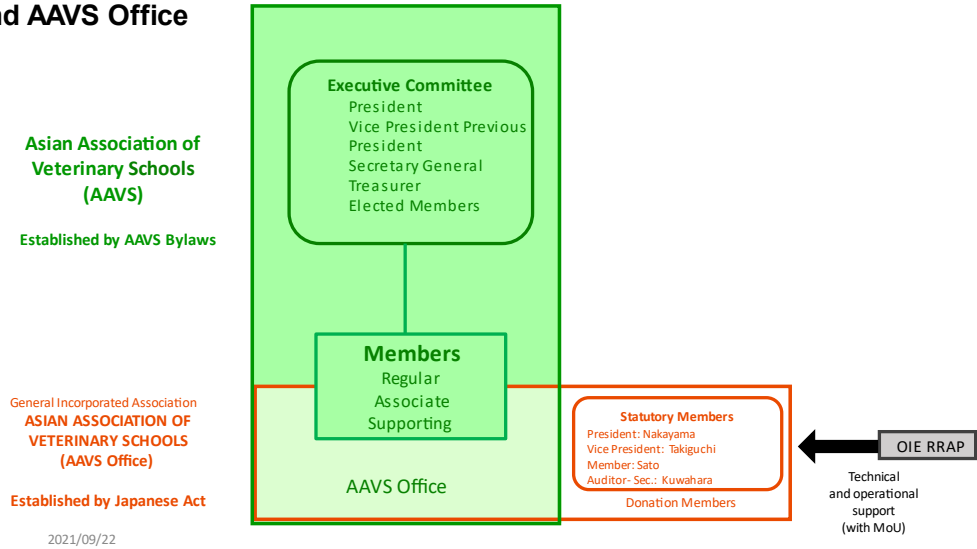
nd AAVS Office

Asian Association of Veterinary Schools (AAVS)

Established by AAVS Bylaws

Executive Committee
President
Vice President Previous President
Secretary General
Treasurer
Elected Members

Members
Regular
Associate
Supporting

General Incorporated Association
ASIAN ASSOCIATION OF VETERINARY SCHOOLS (AAVS Office)

Established by Japanese Act

AAVS Office

Statutory Members
President: Nakayama
Vice President: Takiguchi
Member: Sato
Auditor- Sec.: Kuwahara

Donation Members

OIE RRAP

Technical and operational support (with MoU)

2021/09/22